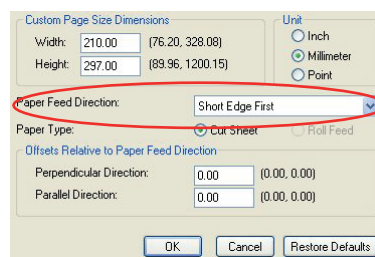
Custom Page Size Dimensions

Width: 210.00 (76.20, 328.08)

Height: 297.00 (89.96, 1200.15)

Unit

Inch

Millimeter

Point

Paper Feed Direction: Short Edge First

Paper Type: Cut Sheet Roll Feed

Offsets Relative to Paper Feed Direction

Perpendicular Direction: 0.00 (0.00, 0.00)

Parallel Direction: 0.00 (0.00, 0.00)

OK Cancel Restore Defaults